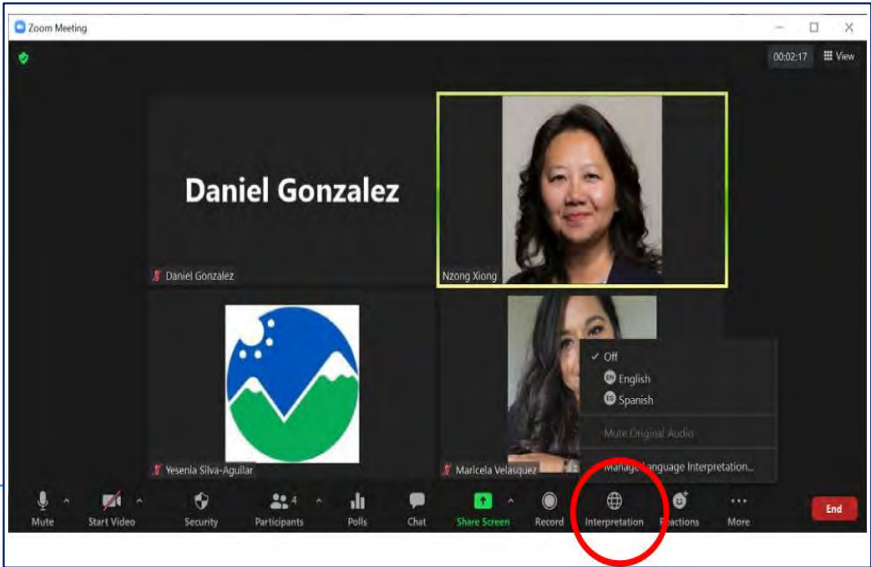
Zoom Meeting

00:02:17 View

Daniel Gonzalez

Daniel Gonzalez

Nzong Xiong

Yesenia Silva-Aguilar

Maricela Velasquez

✓ Off
EN English
ES Spanish

Mute Original Audio

Manage Language Interpretation...

Mute

Start Video

Security

4 Participants

Polls

Chat

Share Screen

Record

Interpretation

Reactions

More

End